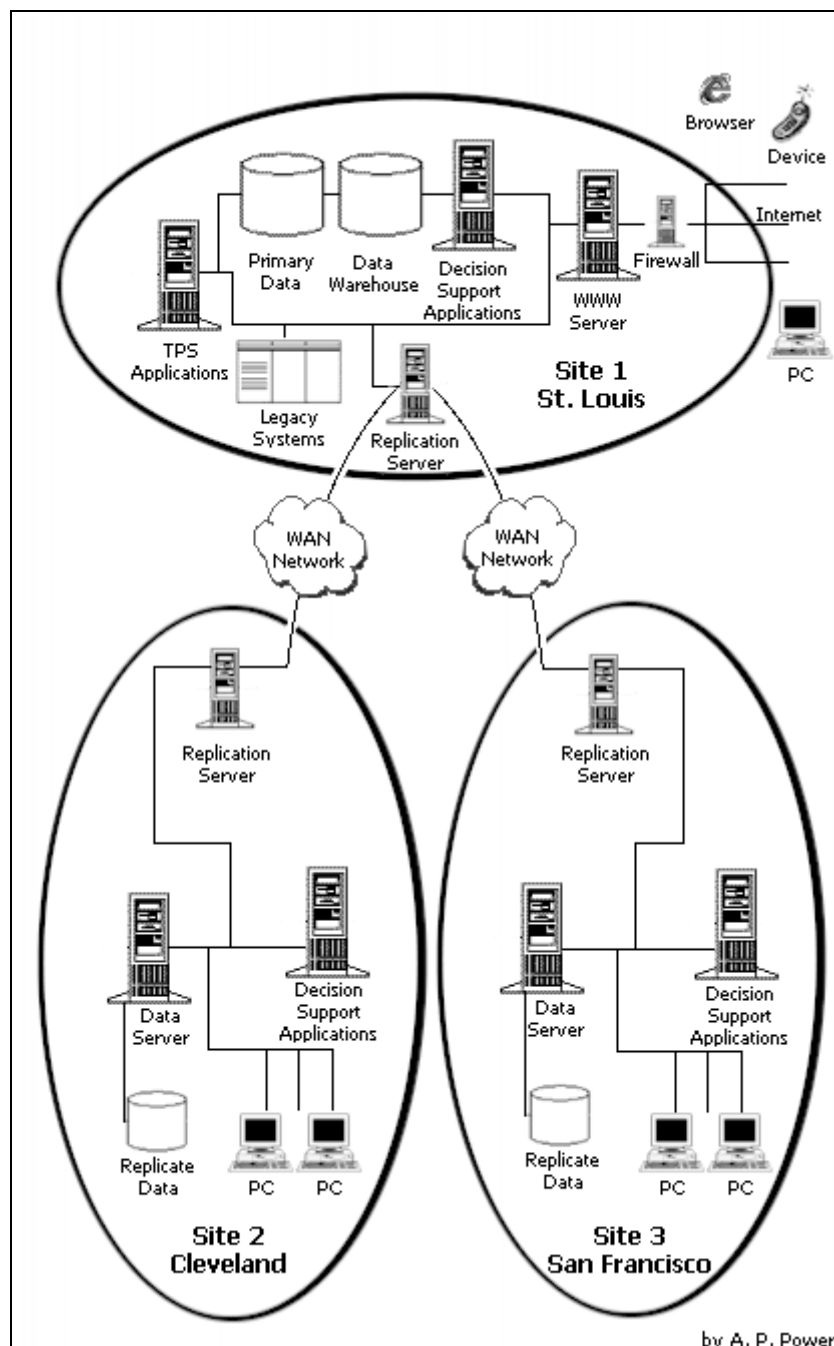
Browser

Device

Internet

Primary Data

Data Warehouse

Decision Support Applications

WWW Server

Firewall

TPS Applications

Legacy Systems

Replication Server

Site 1
St. Louis

PC

WAN Network

WAN Network

Replication Server

Data Server

Decision Support Applications

Replicate Data

PC

PC

Site 2
Cleveland

Replication Server

Data Server

Decision Support Applications

Replicate Data

PC

PC

Site 3
San Francisco

by A. P. Power